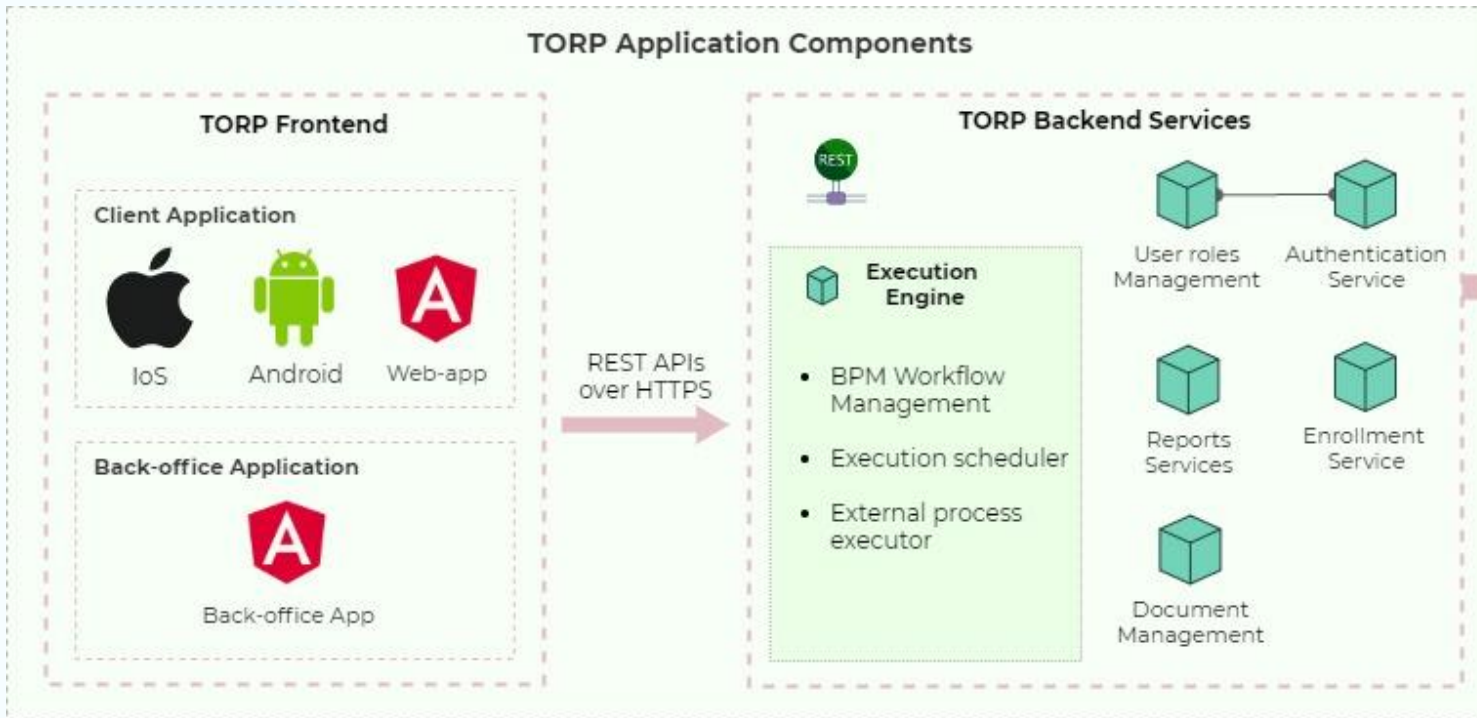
TORP Application Components

TORP Frontend

Client Application

A

IoS

Android

Web-app

Back-office Application

A

Back-office App

REST APIs over HTTPS

TORP Backend Services

REST

Execution Engine

- BPM Workflow Management
- Execution scheduler
- External process executor

User roles Management

Authentication Service

Reports Services

Enrollment Service

Document Management